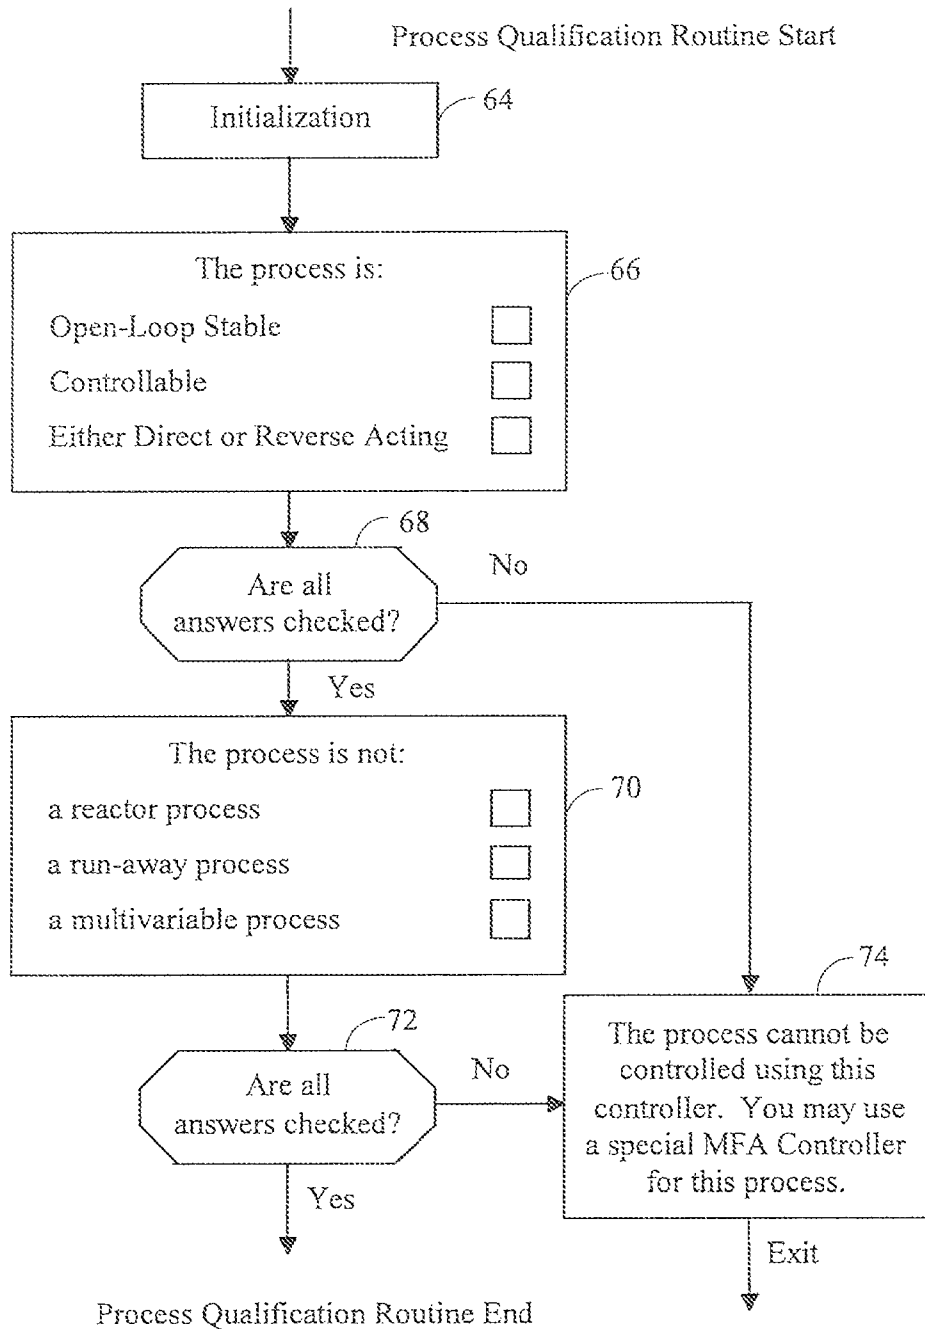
Process Qualification Routine Start

Initialization

64

The process is:

Open-Loop Stable

Controllable

Either Direct or Reverse Acting

66

68

Are all answers checked?

No

Yes

The process is not:

a reactor process

a run-away process

a multivariable process

70

74

72

Are all answers checked?

No

The process cannot be controlled using this controller. You may use a special MFA Controller for this process.

Yes

Exit

Process Qualification Routine End